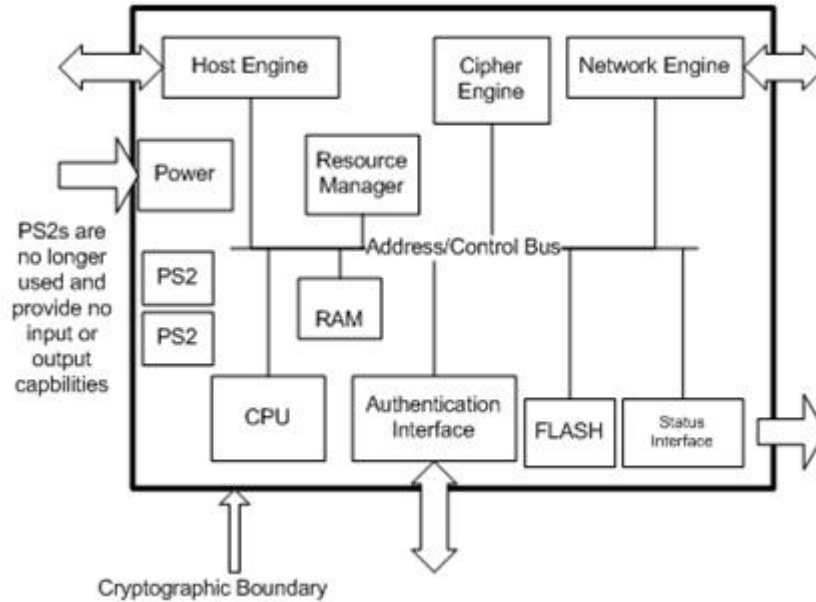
Host Engine

Cipher Engine

Network Engine

Power

Resource Manager

PS2s are no longer used and provide no input or output capbilities

Address/Control Bus

PS2

PS2

RAM

CPU

Authentication Interface

FLASH

Status Interface

Cryptographic Boundary